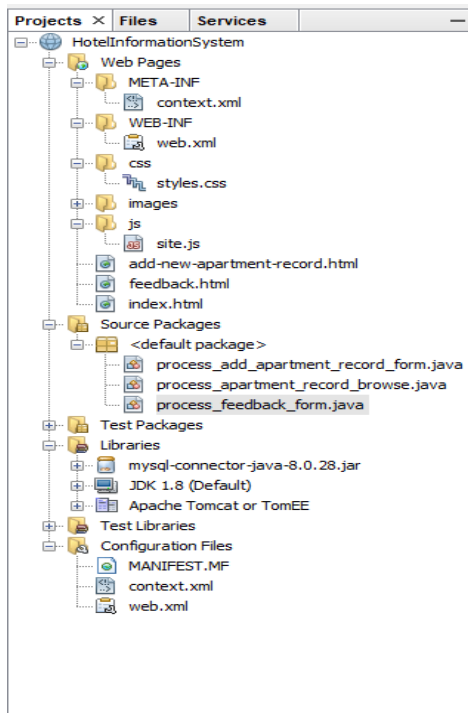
Projects × Files Services

HotelInformationSystem
Web Pages
META-INF
context.xml
WEB-INF
web.xml
css
styles.css
images
js
site.js
add-new-apartment-record.html
feedback.html
index.html
Source Packages
<default package>
process_add_apartment_record_form.java
process_apartment_record_browse.java
process_feedback_form.java
Test Packages
Libraries
mysql-connector-java-8.0.28.jar
JDK 1.8 (Default)
Apache Tomcat or TomEE
Test Libraries
Configuration Files
MANIFEST.MF
context.xml
web.xml